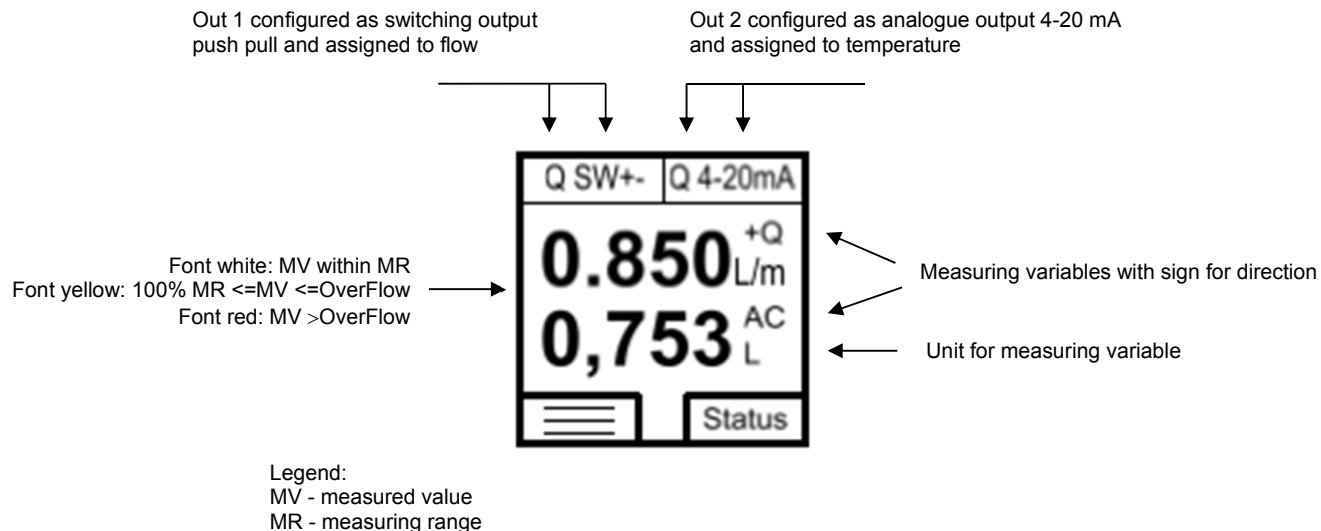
Out 1 configured as switching output push pull and assigned to flow

Out 2 configured as analogue output 4-20 mA and assigned to temperature

Q SW+-

Q 4-20mA

0.850 +Q L/m

0,753 AC L

Status

Font white: MV within MR
Font yellow: 100% MR <=MV <=OverFlow
Font red: MV >OverFlow

Measuring variables with sign for direction

Unit for measuring variable

Legend:
MV - measured value
MR - measuring range